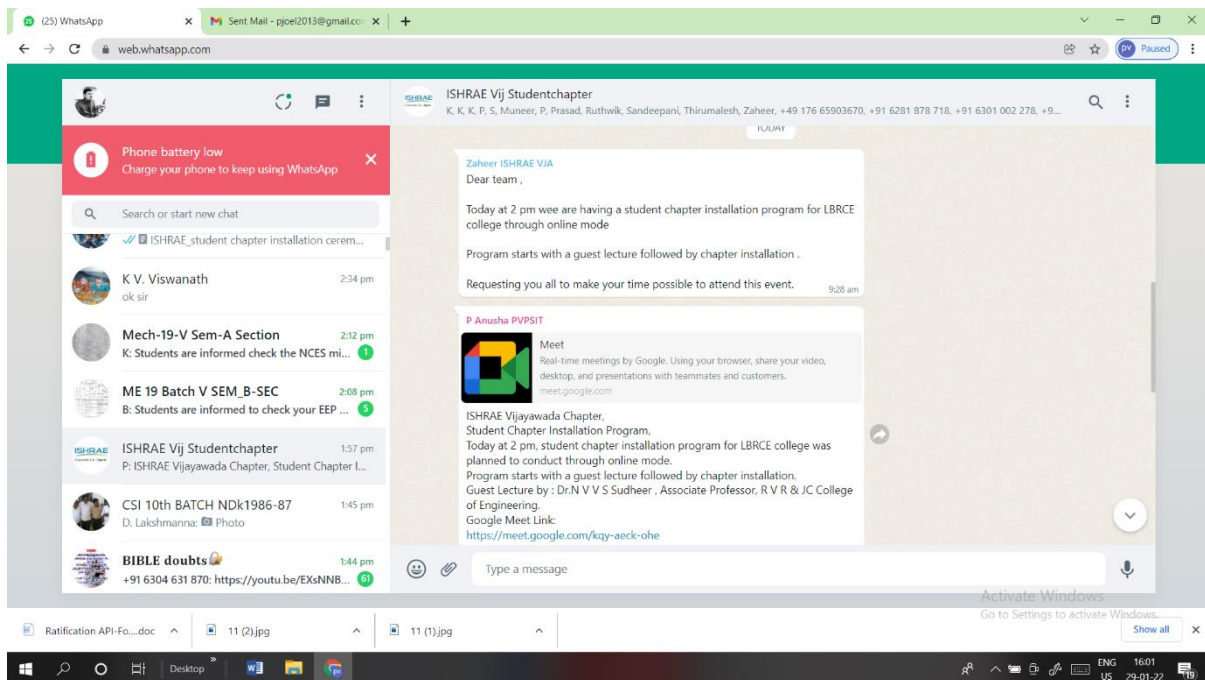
(25) WhatsApp
Sent Mail - pjoel2013@gmail.co
web.whatsapp.com
Paused

ISHRAE Vij Studentchapter
K, K, K, P, S, Muneer, P, Prasad, Ruthwik, Sandeepani, Thirumalesh, Zaheer, +49 176 65903670, +91 6281 878 718, +91 6301 002 278, +9...

Phone battery low
Charge your phone to keep using WhatsApp

Search or start new chat

ISHRAE_student chapter installation cerem...

K V. Viswanath 2:34 pm
ok sir

Mech-19-V Sem-A Section 2:12 pm
K: Students are informed check the NCES mi... 1

ME 19 Batch V SEM_B-SEC 2:08 pm
B: Students are informed to check your EEP ... 5

ISHRAE Vij Studentchapter 1:57 pm
P: ISHRAE Vijayawada Chapter, Student Chapter I...

CSI 10th BATCH NDk1986-87 1:45 pm
D. Lakshmanna: Photo

BIBLE doubts 1:44 pm
+91 6304 631 870: https://youtu.be/EXsNNB... 61

TODAY

Zaheer ISHRAE VJA
Dear team ,

Today at 2 pm wee are having a student chapter installation program for LBRCE college through online mode

Program starts with a guest lecture followed by chapter installation .

Requesting you all to make your time possible to attend this event. 9:28 am

P Anusha PVPSIT
Meet
Real-time meetings by Google. Using your browser, share your video, desktop, and presentations with teammates and customers.
meet.google.com

ISHRAE Vijayawada Chapter,
Student Chapter Installation Program,
Today at 2 pm, student chapter installation program for LBRCE college was planned to conduct through online mode.
Program starts with a guest lecture followed by chapter installation.
Guest Lecture by : Dr.N V V S Sudheer , Associate Professor, R V R & JC College of Engineering.
Google Meet Link:
https://meet.google.com/kqy-aeck-ohe

Type a message

Activate Windows
Go to Settings to activate Windows.

Ratification API-Fo....doc
11 (2).jpg
11 (1).jpg
Show all

Desktop
ENG US 16:01 29-01-22